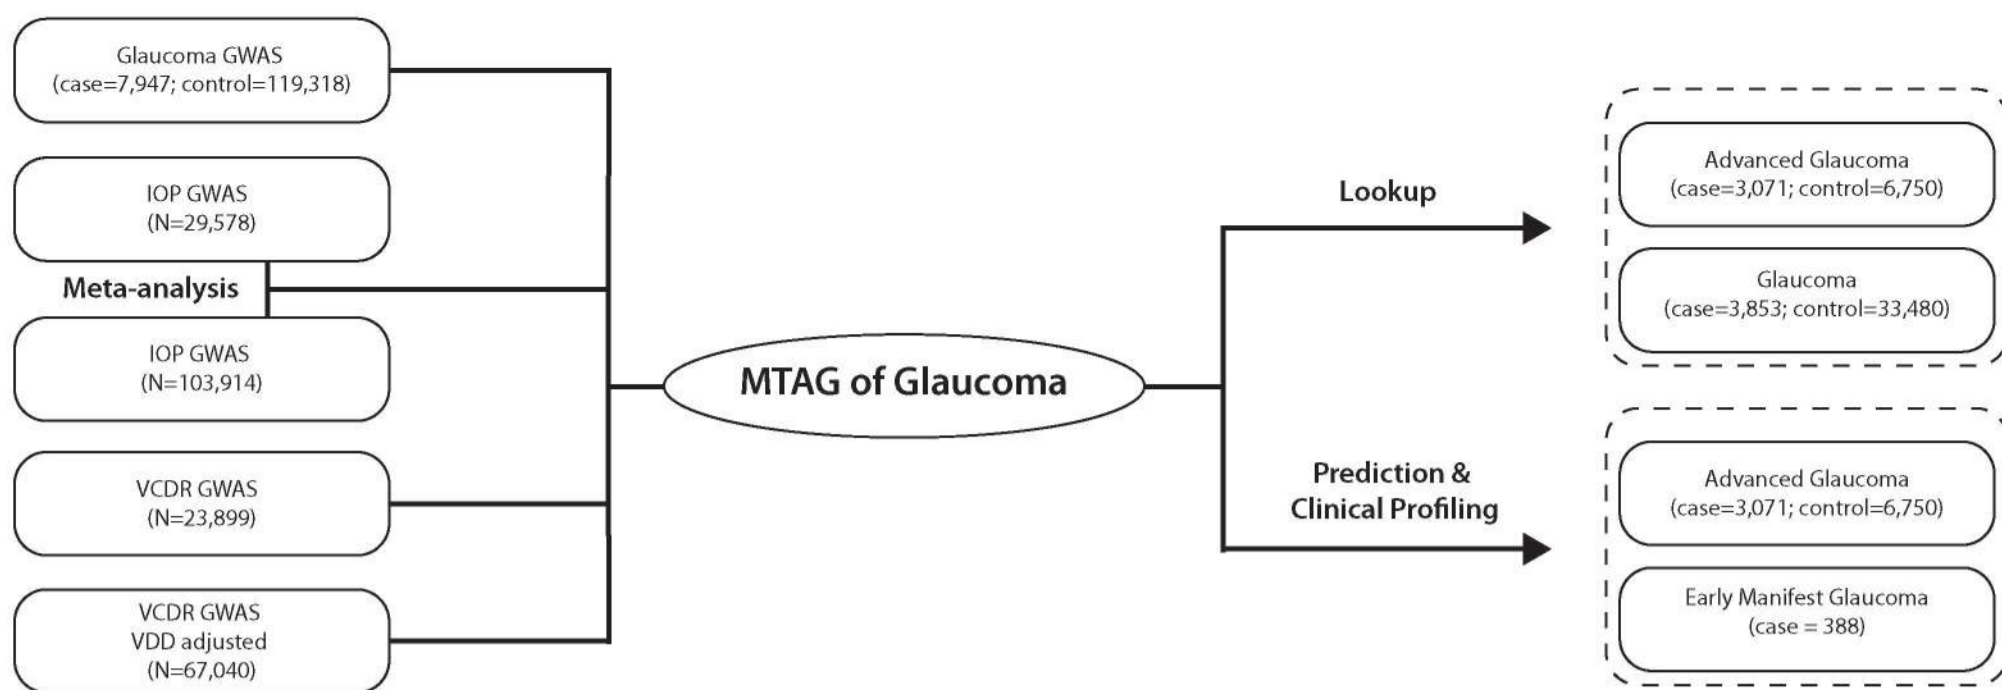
Glaucoma GWAS
(case=7,947; control=119,318)

IOP GWAS
(N=29,578)

Meta-analysis

IOP GWAS
(N=103,914)

VCDR GWAS
(N=23,899)

VCDR GWAS
VDD adjusted
(N=67,040)

MTAG of Glaucoma

Lookup

Prediction & Clinical Profiling

Advanced Glaucoma
(case=3,071; control=6,750)

Glaucoma
(case=3,853; control=33,480)

Advanced Glaucoma
(case=3,071; control=6,750)

Early Manifest Glaucoma
(case = 388)